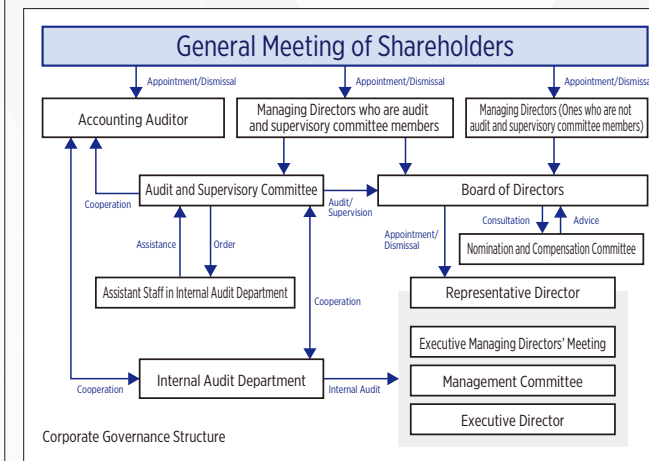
General Meeting of Shareholders

Appointment/Dismissal

Appointment/Dismissal

Appointment/Dismiss

Accounting Auditor

Managing Directors who are audit and supervisory committee members

Managing Directors (Ones who are not audit and supervisory committee members)

Cooperation

Audit and Supervisory Committee

Audit/ Supervision

Board of Directors

Consultation

Advice

Appointment/ Dismissal

Nomination and Compensation Committee

Assistance

Order

Assistant Staff in Internal Audit Department

Cooperation

Representative Director

Executive Managing Directors' Meeting

Cooperation

Internal Audit Department

Internal Audit

Management Committee

Executive Director

Corporate Governance Structure